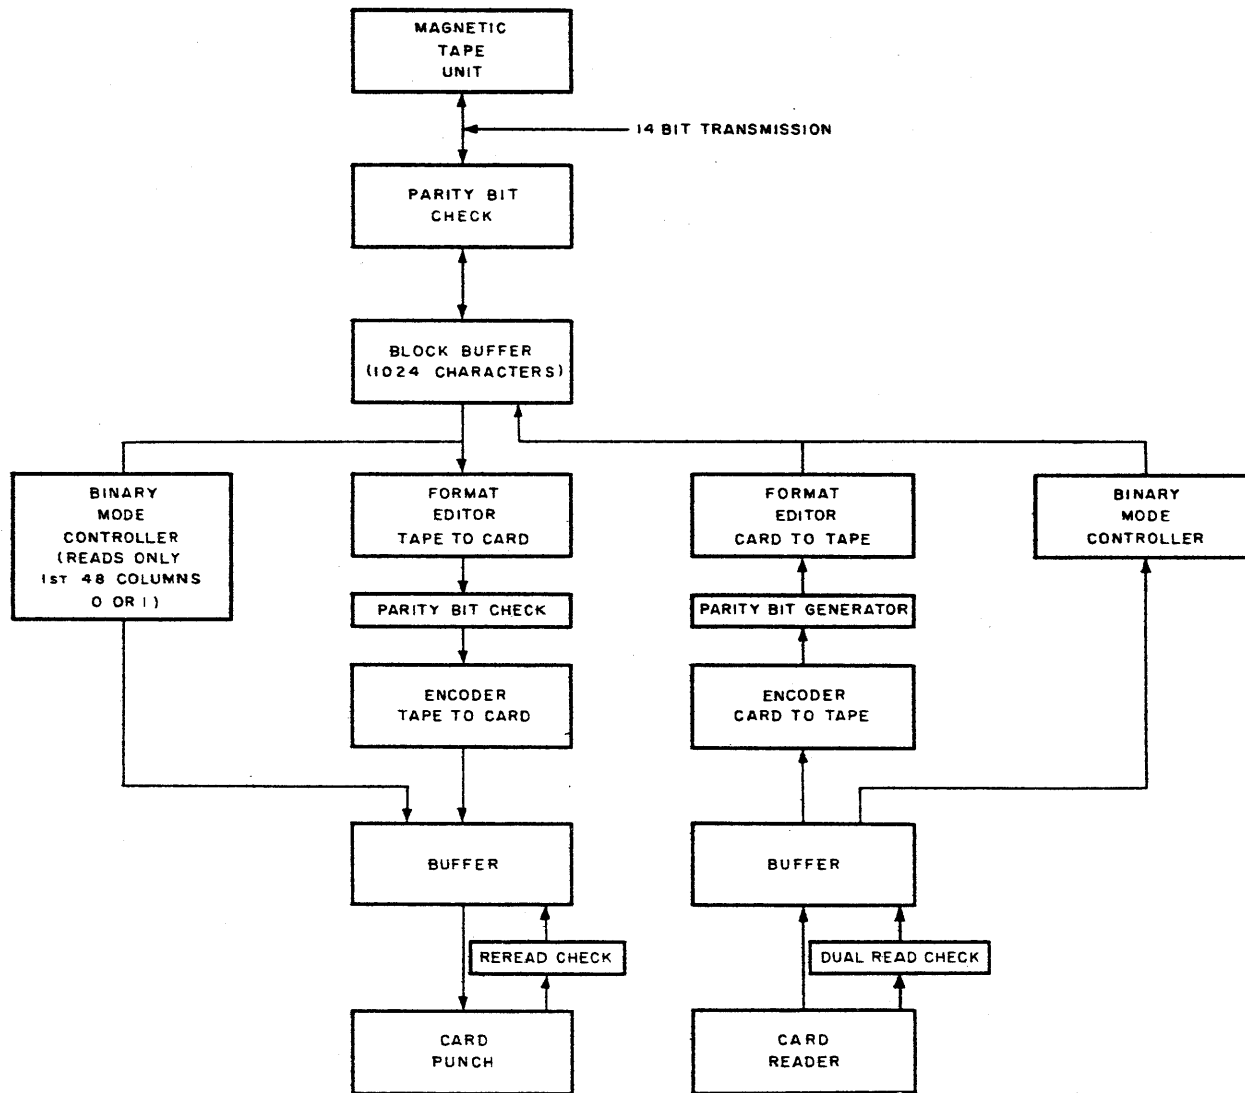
MAGNETIC TAPE UNIT

14 BIT TRANSMISSION

PARITY BIT CHECK

BLOCK BUFFER (1024 CHARACTERS)

BINARY MODE CONTROLLER (READS ONLY 1ST 48 COLUMNS 0 OR 1)

FORMAT EDITOR TAPE TO CARD

FORMAT EDITOR CARD TO TAPE

BINARY MODE CONTROLLER

PARITY BIT CHECK

PARITY BIT GENERATOR

ENCODER TAPE TO CARD

ENCODER CARD TO TAPE

BUFFER

BUFFER

REREAD CHECK

DUAL READ CHECK

CARD PUNCH

CARD READER